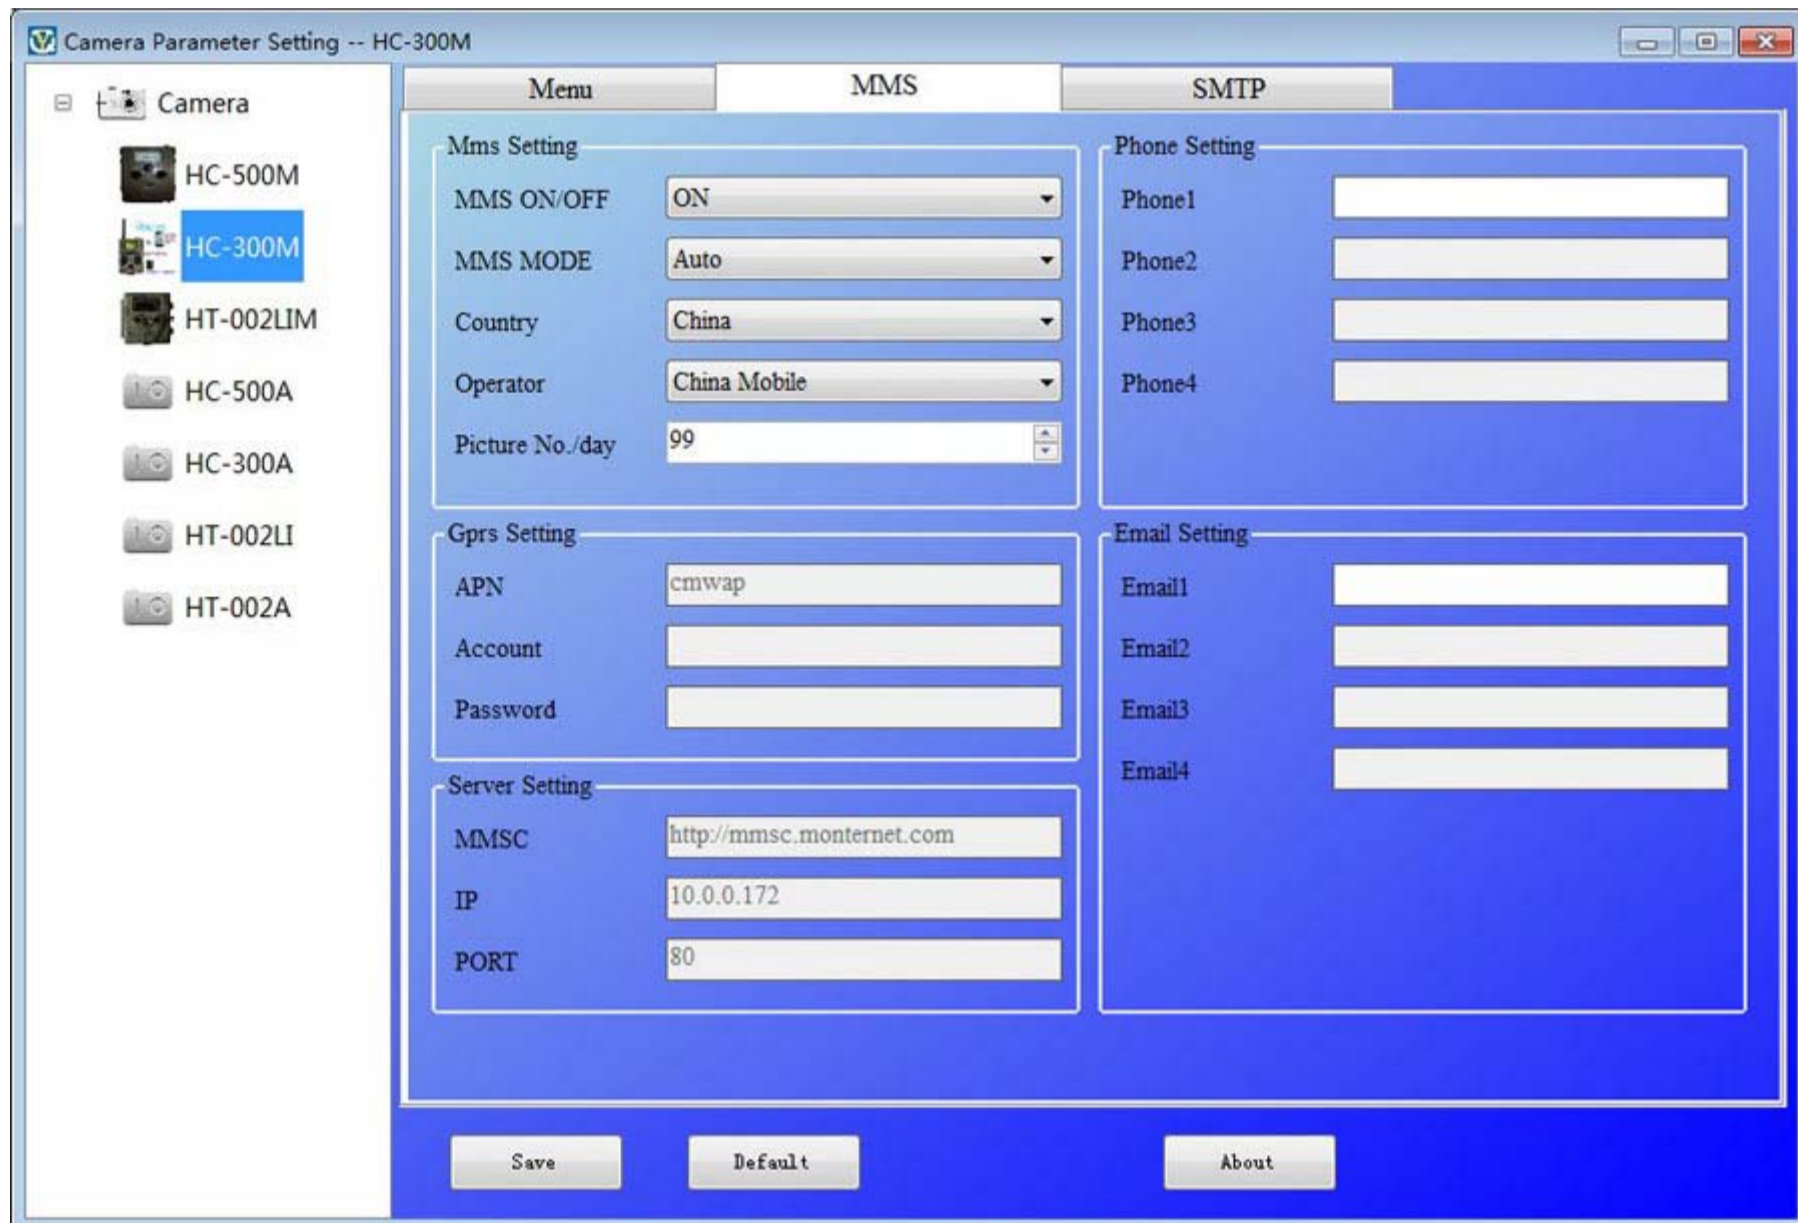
Camera Parameter Setting -- HC-300M

Camera

HC-500M

HC-300M

HT-002LIM

HC-500A

HC-300A

HT-002LI

HT-002A

Menu | MMS | SMTP

Mms Setting

MMS ON/OFF ON

MMS MODE Auto

Country China

Operator China Mobile

Picture No./day 99

Phone Setting

Phone1

Phone2

Phone3

Phone4

Gprs Setting

APN cmwap

Account

Password

Email Setting

Email1

Email2

Email3

Email4

Server Setting

MMSC http://mmsc.monternet.com

IP 10.0.0.172

PORT 80

Save

Default

About